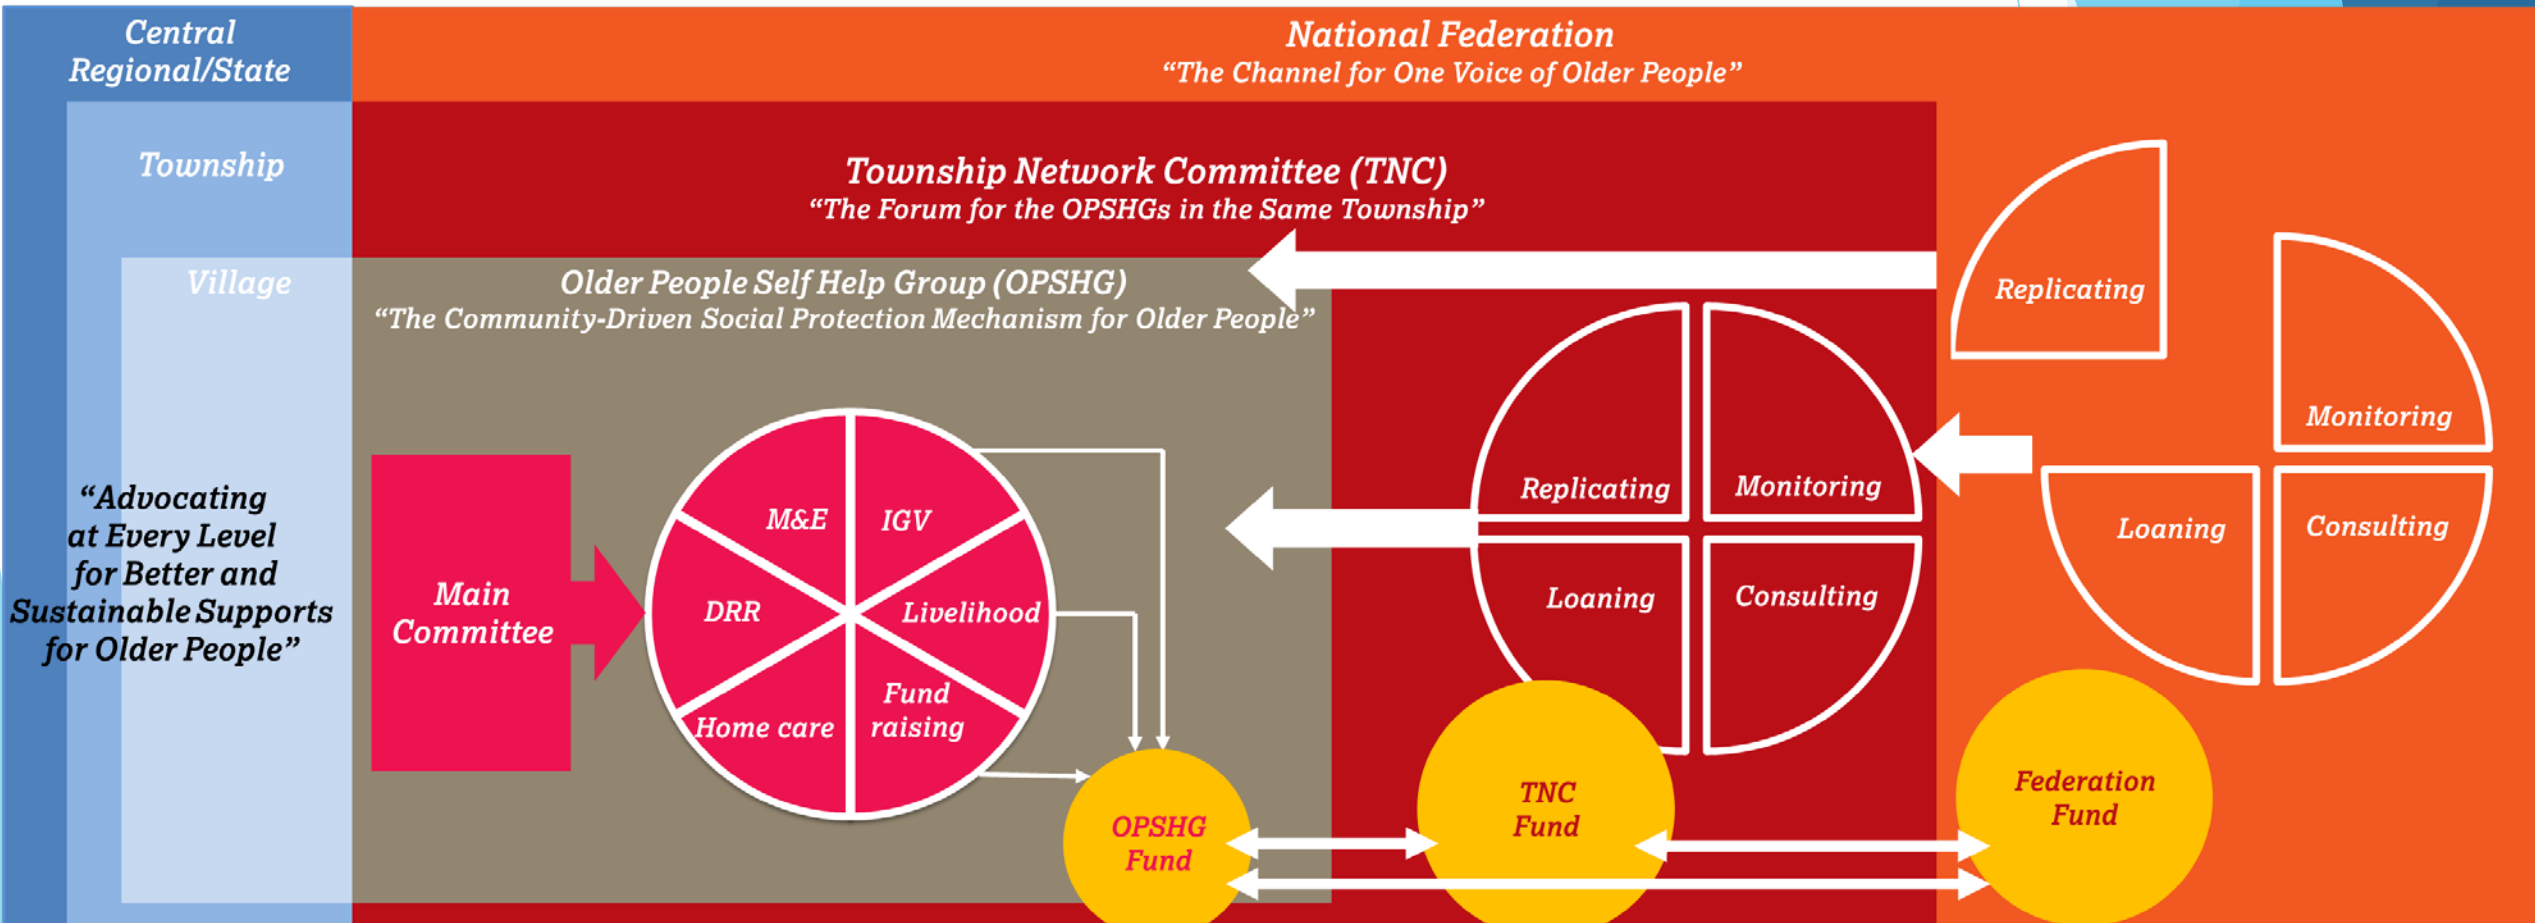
Central Regional/State

National Federation
“The Channel for One Voice of Older People”

Township

Township Network Committee (TNC)
“The Forum for the OPSHGs in the Same Township”

Village

Older People Self Help Group (OPSHG)
“The Community-Driven Social Protection Mechanism for Older People”

“Advocating at Every Level for Better and Sustainable Supports for Older People”

Main Committee

M&E

IGV

DRR

Livelihood

Home care

Fund raising

OPSHG Fund

Replicating

Monitoring

Loaning

Consulting

TNC Fund

Replicating

Monitoring

Loaning

Consulting

Federation Fund